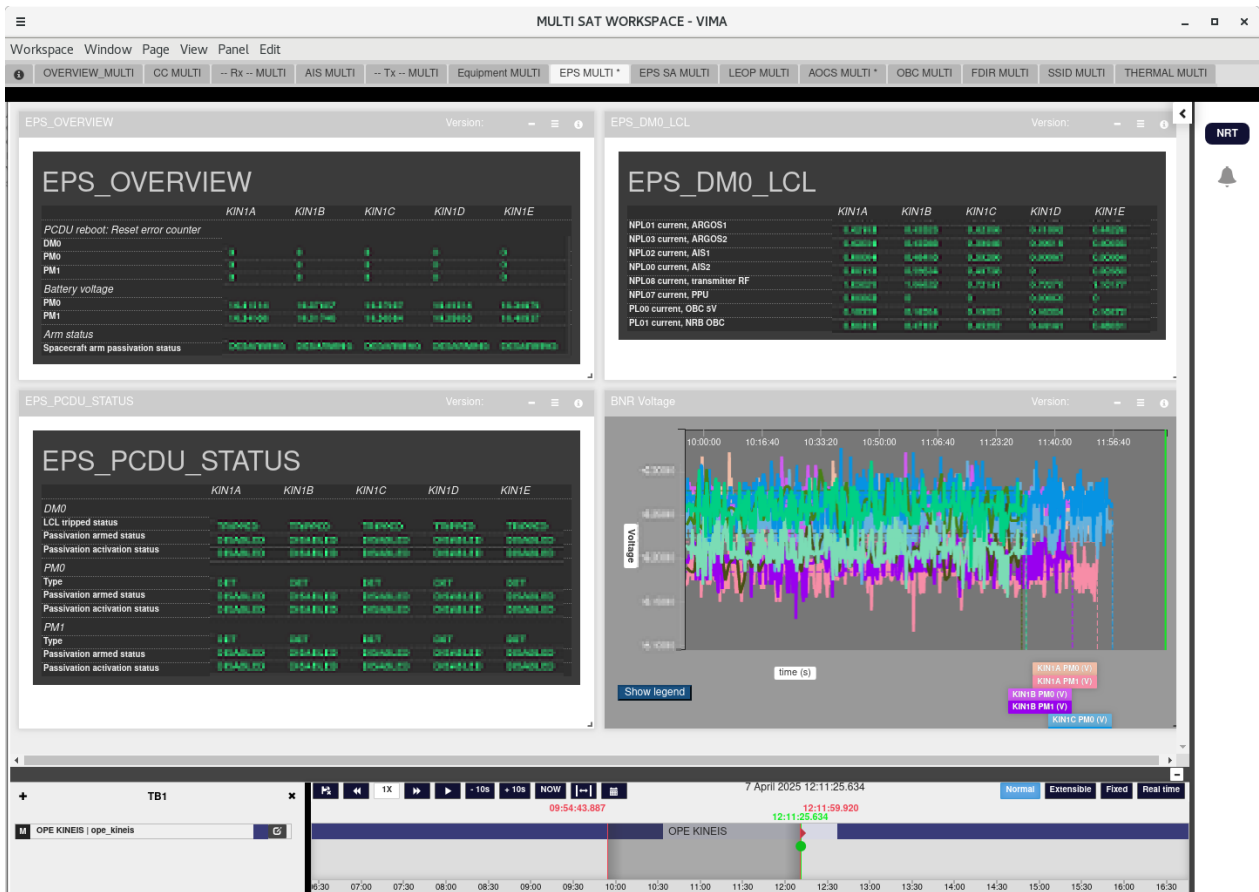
MULTI SAT WORKSPACE - VIMA

Workspace Window Page View Panel Edit

OVERVIEW_MULTI | CC MULTI | -- Rx -- MULTI | AIS MULTI | -- Tx -- MULTI | Equipment MULTI | EPS MULTI * | EPS SA MULTI | LEOP MULTI | AOCS MULTI * | OBC MULTI | FDIR MULTI | SSID MULTI | THERMAL MULTI

NRT

EPS_OVERVIEW Version:

EPS_OVERVIEW

| | KIN1A | KIN1B | KIN1C | KIN1D | KIN1E |
|---|---|---|---|---|---|
| PCDU reboot: Reset error counter | | | | | |
| DM0 | | | | | |
| PM0 | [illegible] | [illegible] | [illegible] | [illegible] | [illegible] |
| PM1 | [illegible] | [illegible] | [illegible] | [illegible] | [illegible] |
| Battery voltage | | | | | |
| PM0 | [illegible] | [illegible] | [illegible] | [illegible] | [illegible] |
| PM1 | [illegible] | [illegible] | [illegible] | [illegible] | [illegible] |
| Arm status | | | | | |
| Spacecraft arm passivation status | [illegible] | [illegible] | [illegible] | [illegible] | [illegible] |

EPS_DM0_LCL Version:

EPS_DM0_LCL

| | KIN1A | KIN1B | KIN1C | KIN1D | KIN1E |
|---|---|---|---|---|---|
| NPL01 current, ARGOS1 | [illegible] | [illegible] | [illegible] | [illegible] | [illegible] |
| NPL03 current, ARGOS2 | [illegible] | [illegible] | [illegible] | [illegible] | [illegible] |
| NPL02 current, AIS1 | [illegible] | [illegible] | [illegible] | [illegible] | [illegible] |
| NPL00 current, AIS2 | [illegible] | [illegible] | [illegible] | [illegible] | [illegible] |
| NPL08 current, transmitter RF | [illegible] | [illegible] | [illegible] | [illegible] | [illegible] |
| NPL07 current, PPU | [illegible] | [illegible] | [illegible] | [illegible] | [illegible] |
| PL00 current, OBC 5V | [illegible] | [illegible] | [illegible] | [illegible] | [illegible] |
| PL01 current, NRB OBC | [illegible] | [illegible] | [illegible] | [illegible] | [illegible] |

EPS_PCDU_STATUS Version:

EPS_PCDU_STATUS

| | KIN1A | KIN1B | KIN1C | KIN1D | KIN1E |
|---|---|---|---|---|---|
| DM0 | | | | | |
| LCL tripped status | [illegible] | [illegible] | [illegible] | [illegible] | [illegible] |
| Passivation armed status | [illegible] | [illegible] | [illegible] | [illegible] | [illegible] |
| Passivation activation status | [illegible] | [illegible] | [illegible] | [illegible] | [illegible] |
| PM0 | | | | | |
| Type | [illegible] | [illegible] | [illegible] | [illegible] | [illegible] |
| Passivation armed status | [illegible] | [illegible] | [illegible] | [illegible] | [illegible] |
| Passivation activation status | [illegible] | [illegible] | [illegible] | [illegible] | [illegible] |
| PM1 | | | | | |
| Type | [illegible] | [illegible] | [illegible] | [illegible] | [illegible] |
| Passivation armed status | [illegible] | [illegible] | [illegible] | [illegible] | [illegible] |
| Passivation activation status | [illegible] | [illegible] | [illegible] | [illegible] | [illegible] |

BNR Voltage Version:

10:00:00 10:16:40 10:33:20 10:50:00 11:06:40 11:23:20 11:40:00 11:56:40

Voltage

time (s)

Show legend

KIN1A PM0 (V)
KIN1A PM1 (V)
KIN1B PM0 (V)
KIN1B PM1 (V)
KIN1C PM0 (V)

TB1

M OPE KINEIS | ope_kineis

1X - 10s + 10s NOW

7 April 2025 12:11:25.634

Normal Extensible Fixed Real time

09:54:43.887
12:11:59.920
12:11:25.634

OPE KINEIS

6:30 07:00 07:30 08:00 08:30 09:00 09:30 10:00 10:30 11:00 11:30 12:00 12:30 13:00 13:30 14:00 14:30 15:00 15:30 16:00 16:30